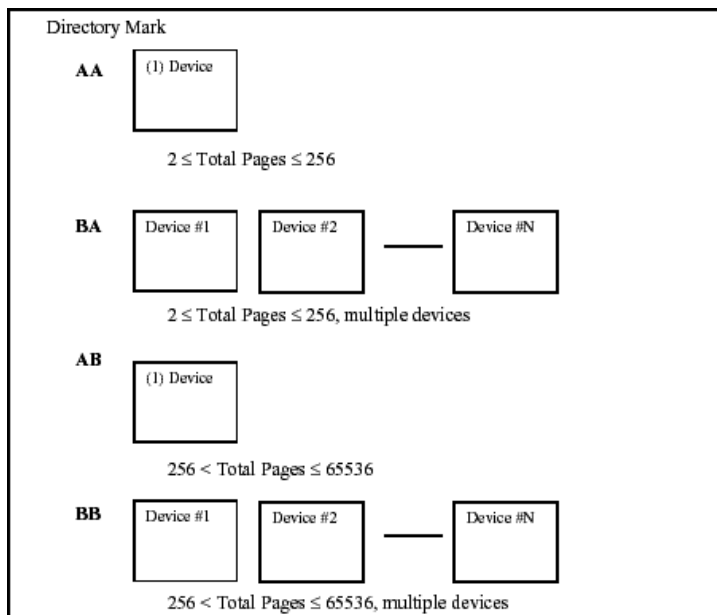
Directory Mark

AA

(1) Device

$2 \leq$ Total Pages $\leq 256$

BA

Device #1

Device #2

Device #N

$2 \leq$ Total Pages $\leq 256$, multiple devices

AB

(1) Device

$256 <$ Total Pages $\leq 65536$

BB

Device #1

Device #2

Device #N

$256 <$ Total Pages $\leq 65536$, multiple devices